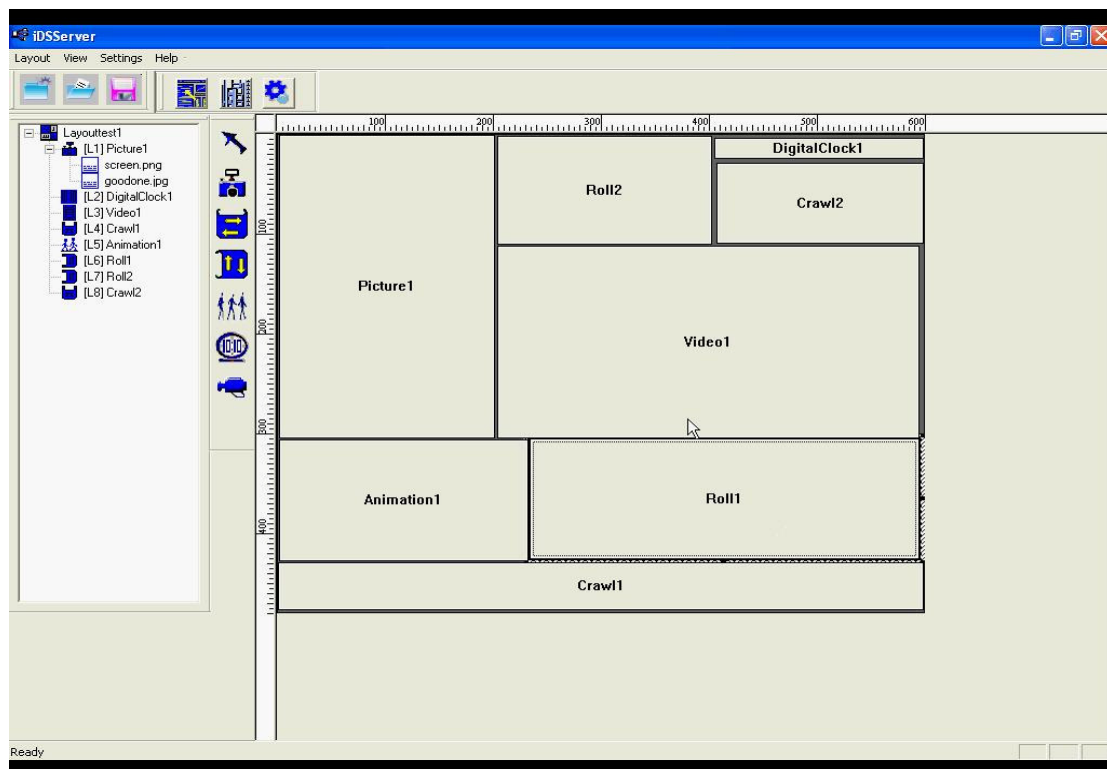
iDSServer

Layout View Settings Help

Layouttest1
[L1] Picture1
screen.png
goodone.jpg
[L2] DigitalClock1
[L3] Video1
[L4] Crawl1
[L5] Animation1
[L6] Roll1
[L7] Roll2
[L8] Crawl2

100 200 300 400 500 600

100
200
300
400

Picture1

Roll2

DigitalClock1

Crawl2

Video1

Animation1

Roll1

Crawl1

Ready